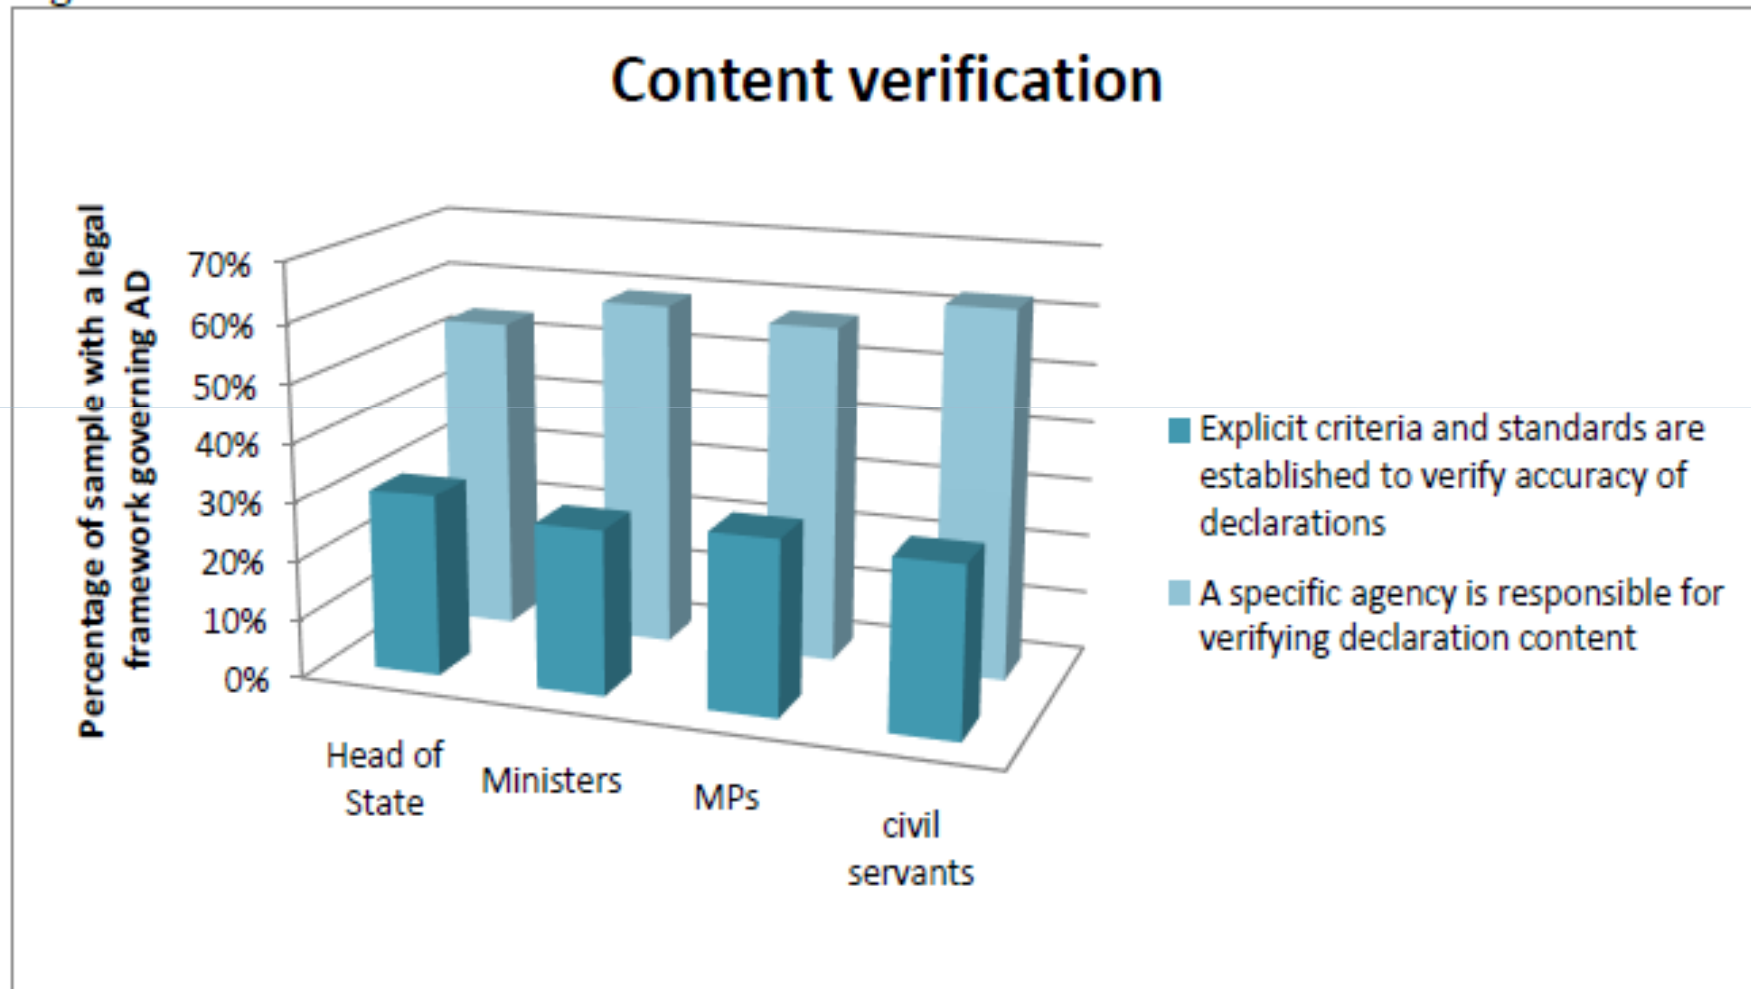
Content verification

Percentage of sample with a legal framework governing AD

70%
60%
50%
40%
30%
20%
10%
0%

Head of State
Ministers
MPs
civil servants

Explicit criteria and standards are established to verify accuracy of declarations

A specific agency is responsible for verifying declaration content